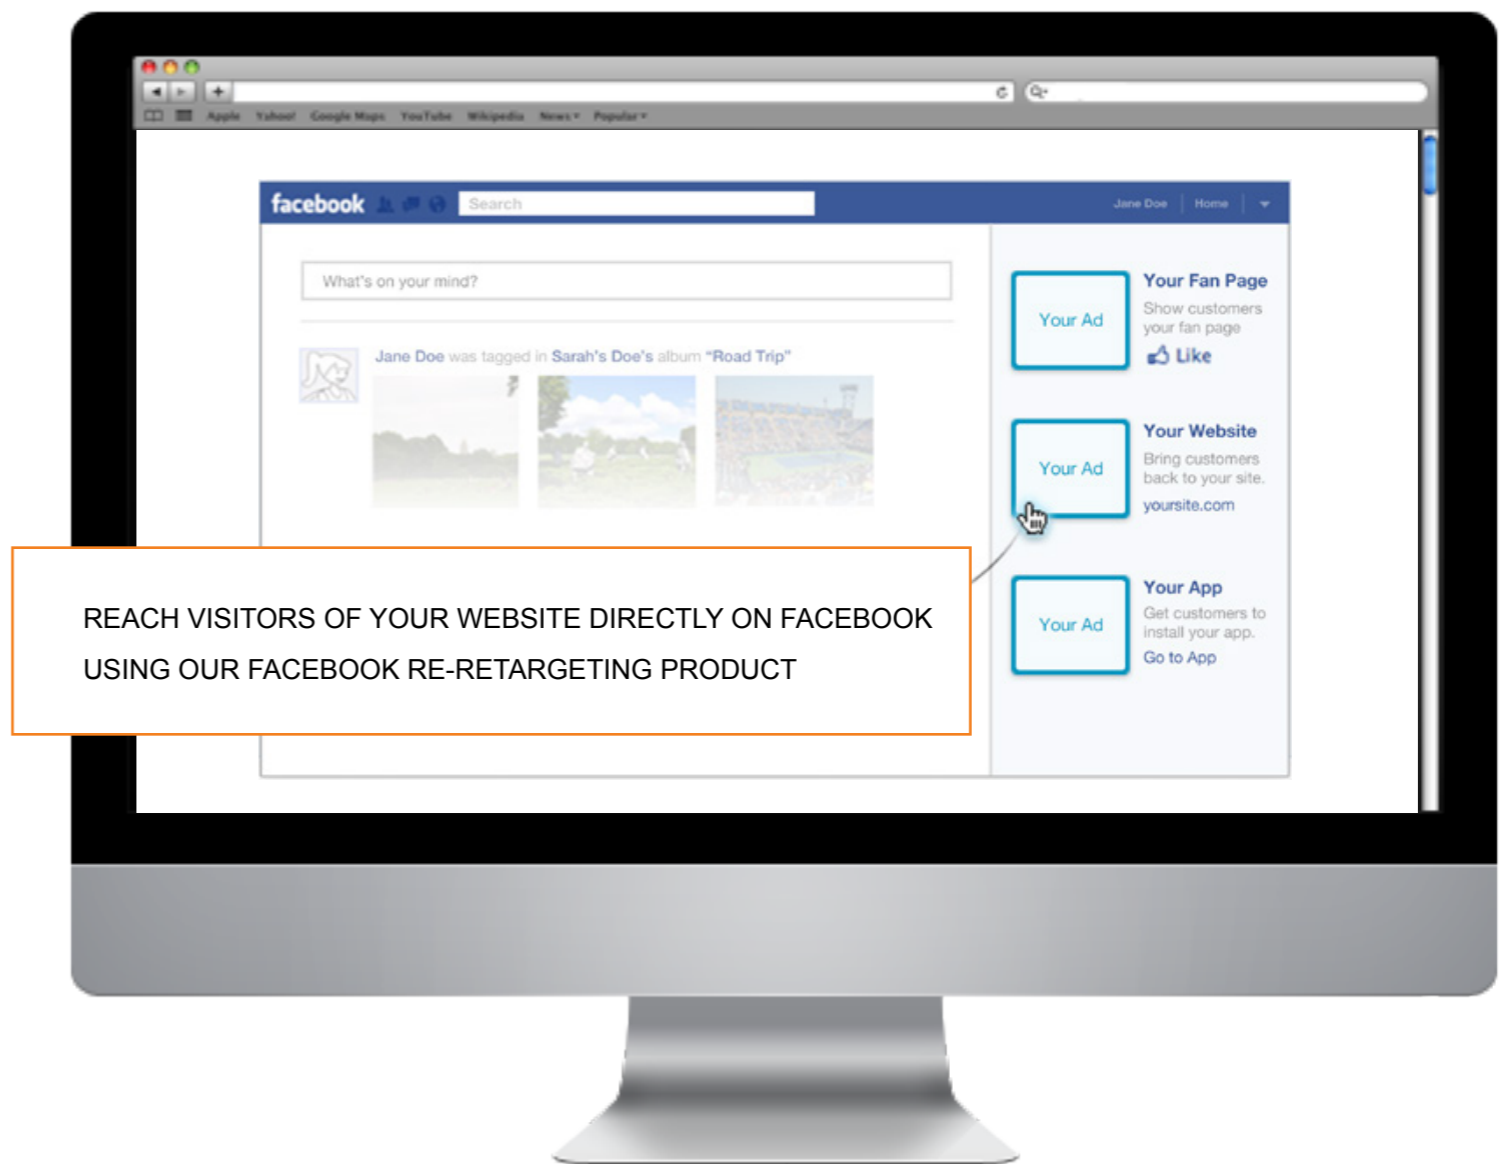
Apple Yahoo! Google Maps YouTube Wikipedia News Popular

facebook Search Jane Doe Home

What's on your mind?

Jane Doe was tagged in Sarah's Doe's album "Road Trip"

Your Ad

Your Fan Page
Show customers your fan page
Like

Your Ad

Your Website
Bring customers back to your site.
yoursite.com

Your Ad

Your App
Get customers to install your app.
Go to App

REACH VISITORS OF YOUR WEBSITE DIRECTLY ON FACEBOOK USING OUR FACEBOOK RE-RETARGETING PRODUCT